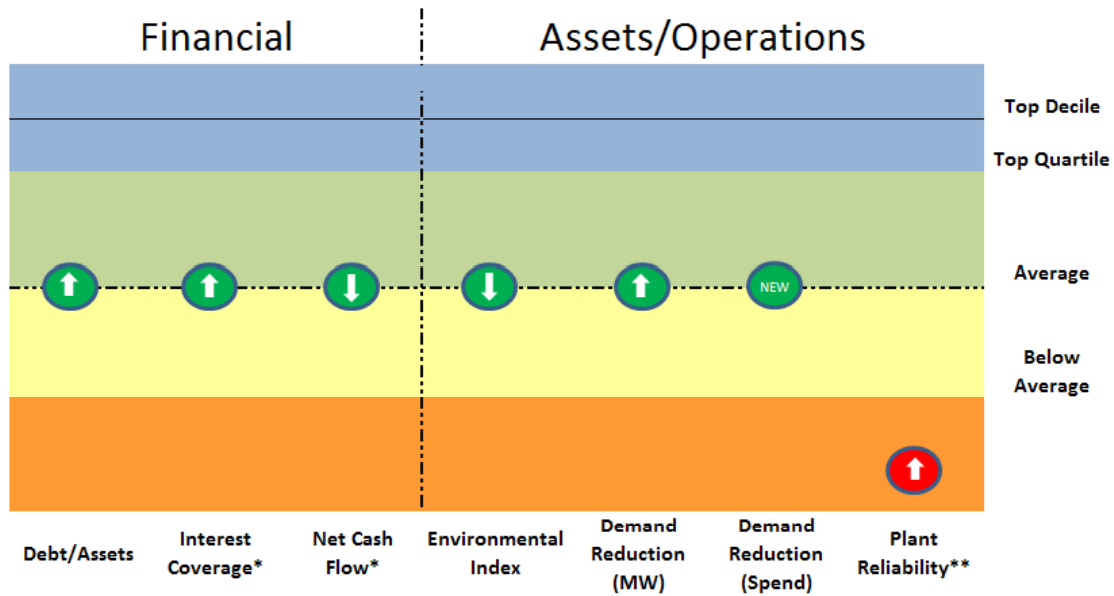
Financial

Assets/Operations

Top Decile

Top Quartile

Average

NEW

Below Average

Debt/Assets

Interest Coverage*

Net Cash Flow*

Environmental Index

Demand Reduction (MW)

Demand Reduction (Spend)

Plant Reliability**